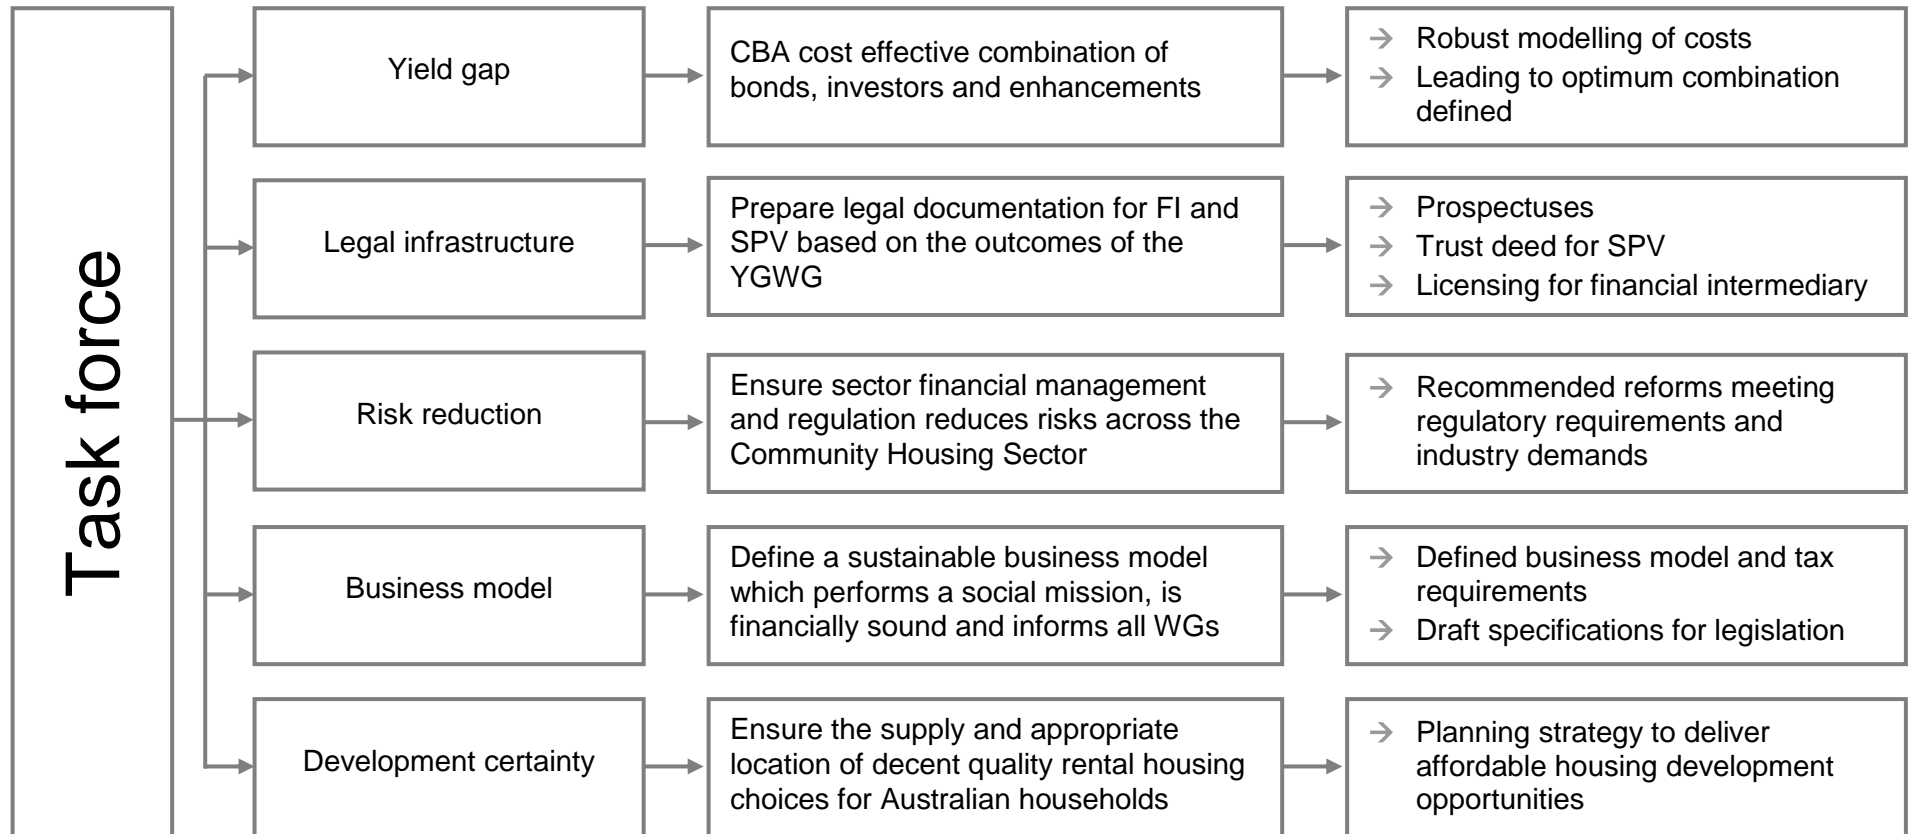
Task force

Yield gap

CBA cost effective combination of bonds, investors and enhancements

→ Robust modelling of costs
→ Leading to optimum combination defined

Legal infrastructure

Prepare legal documentation for FI and SPV based on the outcomes of the YGWG

→ Prospectuses
→ Trust deed for SPV
→ Licensing for financial intermediary

Risk reduction

Ensure sector financial management and regulation reduces risks across the Community Housing Sector

→ Recommended reforms meeting regulatory requirements and industry demands

Business model

Define a sustainable business model which performs a social mission, is financially sound and informs all WGs

→ Defined business model and tax requirements
→ Draft specifications for legislation

Development certainty

Ensure the supply and appropriate location of decent quality rental housing choices for Australian households

→ Planning strategy to deliver affordable housing development opportunities